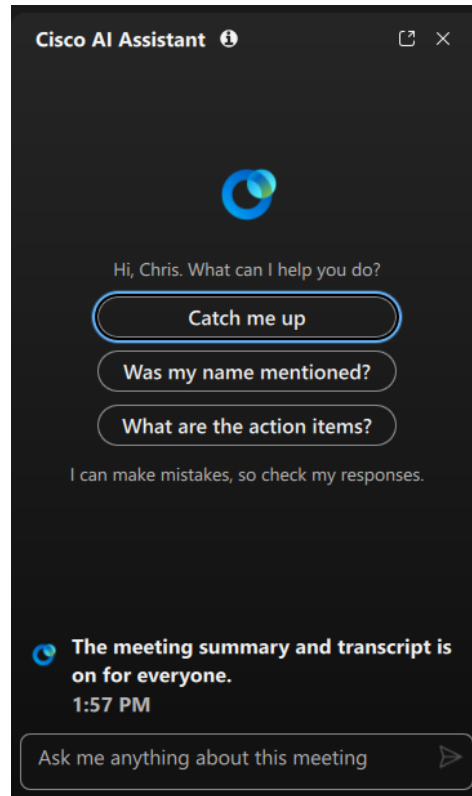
Cisco AI Assistant

Hi, Chris. What can I help you do?

Catch me up

Was my name mentioned?

What are the action items?

I can make mistakes, so check my responses.

The meeting summary and transcript is on for everyone.
1:57 PM

Ask me anything about this meeting